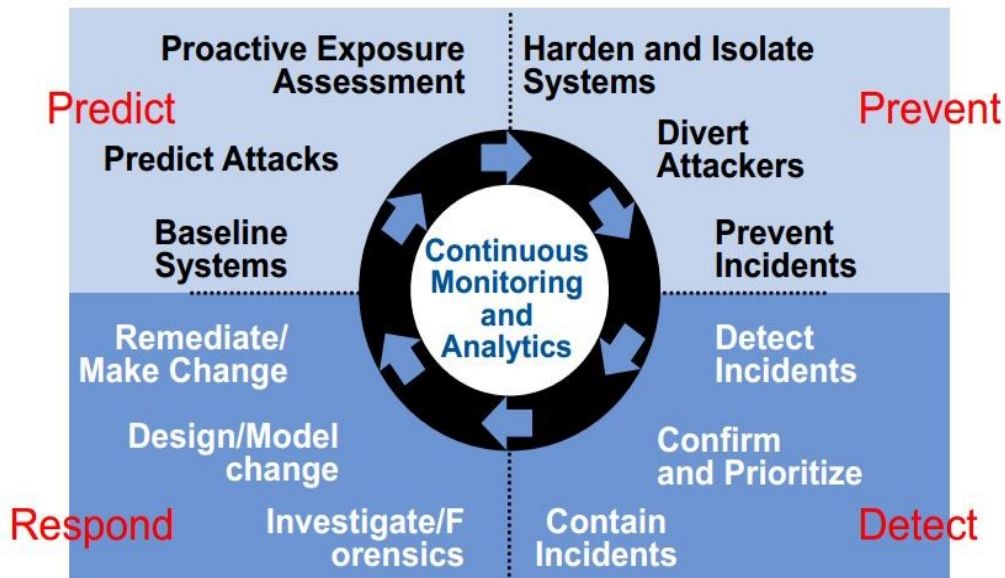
Predict

Proactive Exposure Assessment

Predict Attacks

Baseline Systems

Harden and Isolate Systems

Prevent

Divert Attackers

Prevent Incidents

Continuous Monitoring and Analytics

Remediate/ Make Change

Design/Model change

Respond

Investigate/F orensics

Detect Incidents

Confirm and Prioritize

Contain Incidents

Detect